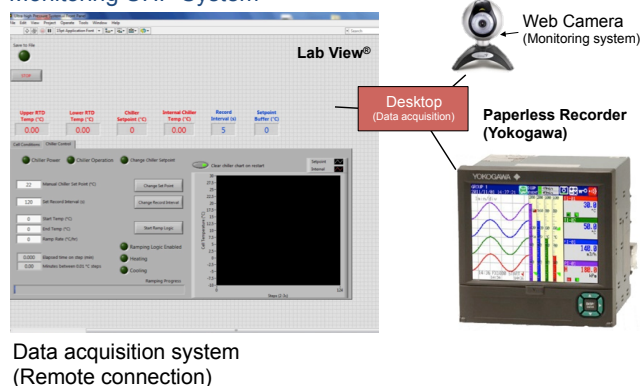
Monitoring CRF System

Web Camera
(Monitoring system)

Lab View®

Desktop
(Data acquisition)

Paperless Recorder
(Yokogawa)

Save to file

STOP

| Upper RTD Temp (°C) | Lower RTD Temp (°C) | Chiller Setpoint (°C) | Internal Chiller Temp (°C) | Record Interval (s) | Setpoint Buffer (°C) |
|---|---|---|---|---|---|
| 0.00 | 0.00 | 0 | 0.00 | 5 | 0.00 |

Cell Conditions Chiller Control

Chiller Power Chiller Operation Change Chiller Setpoint

Clear chiller chart on restart

Setpoint
Internal

22 Manual Chiller Set Point (°C)

Change Set Point

120 Set Record Interval (s)

Change Record Interval

0 Start Temp (°C)
0 End Temp (°C)
0 Ramp Rate (°C/hr)

Start Ramp Logic

Ramping Logic Enabled

Heating

Cooling

0.000 Elapsed time on step (min)
0.00 Minutes between 0.01 °C steps

Ramping Progress

YOKOGAWA

Data acquisition system
(Remote connection)